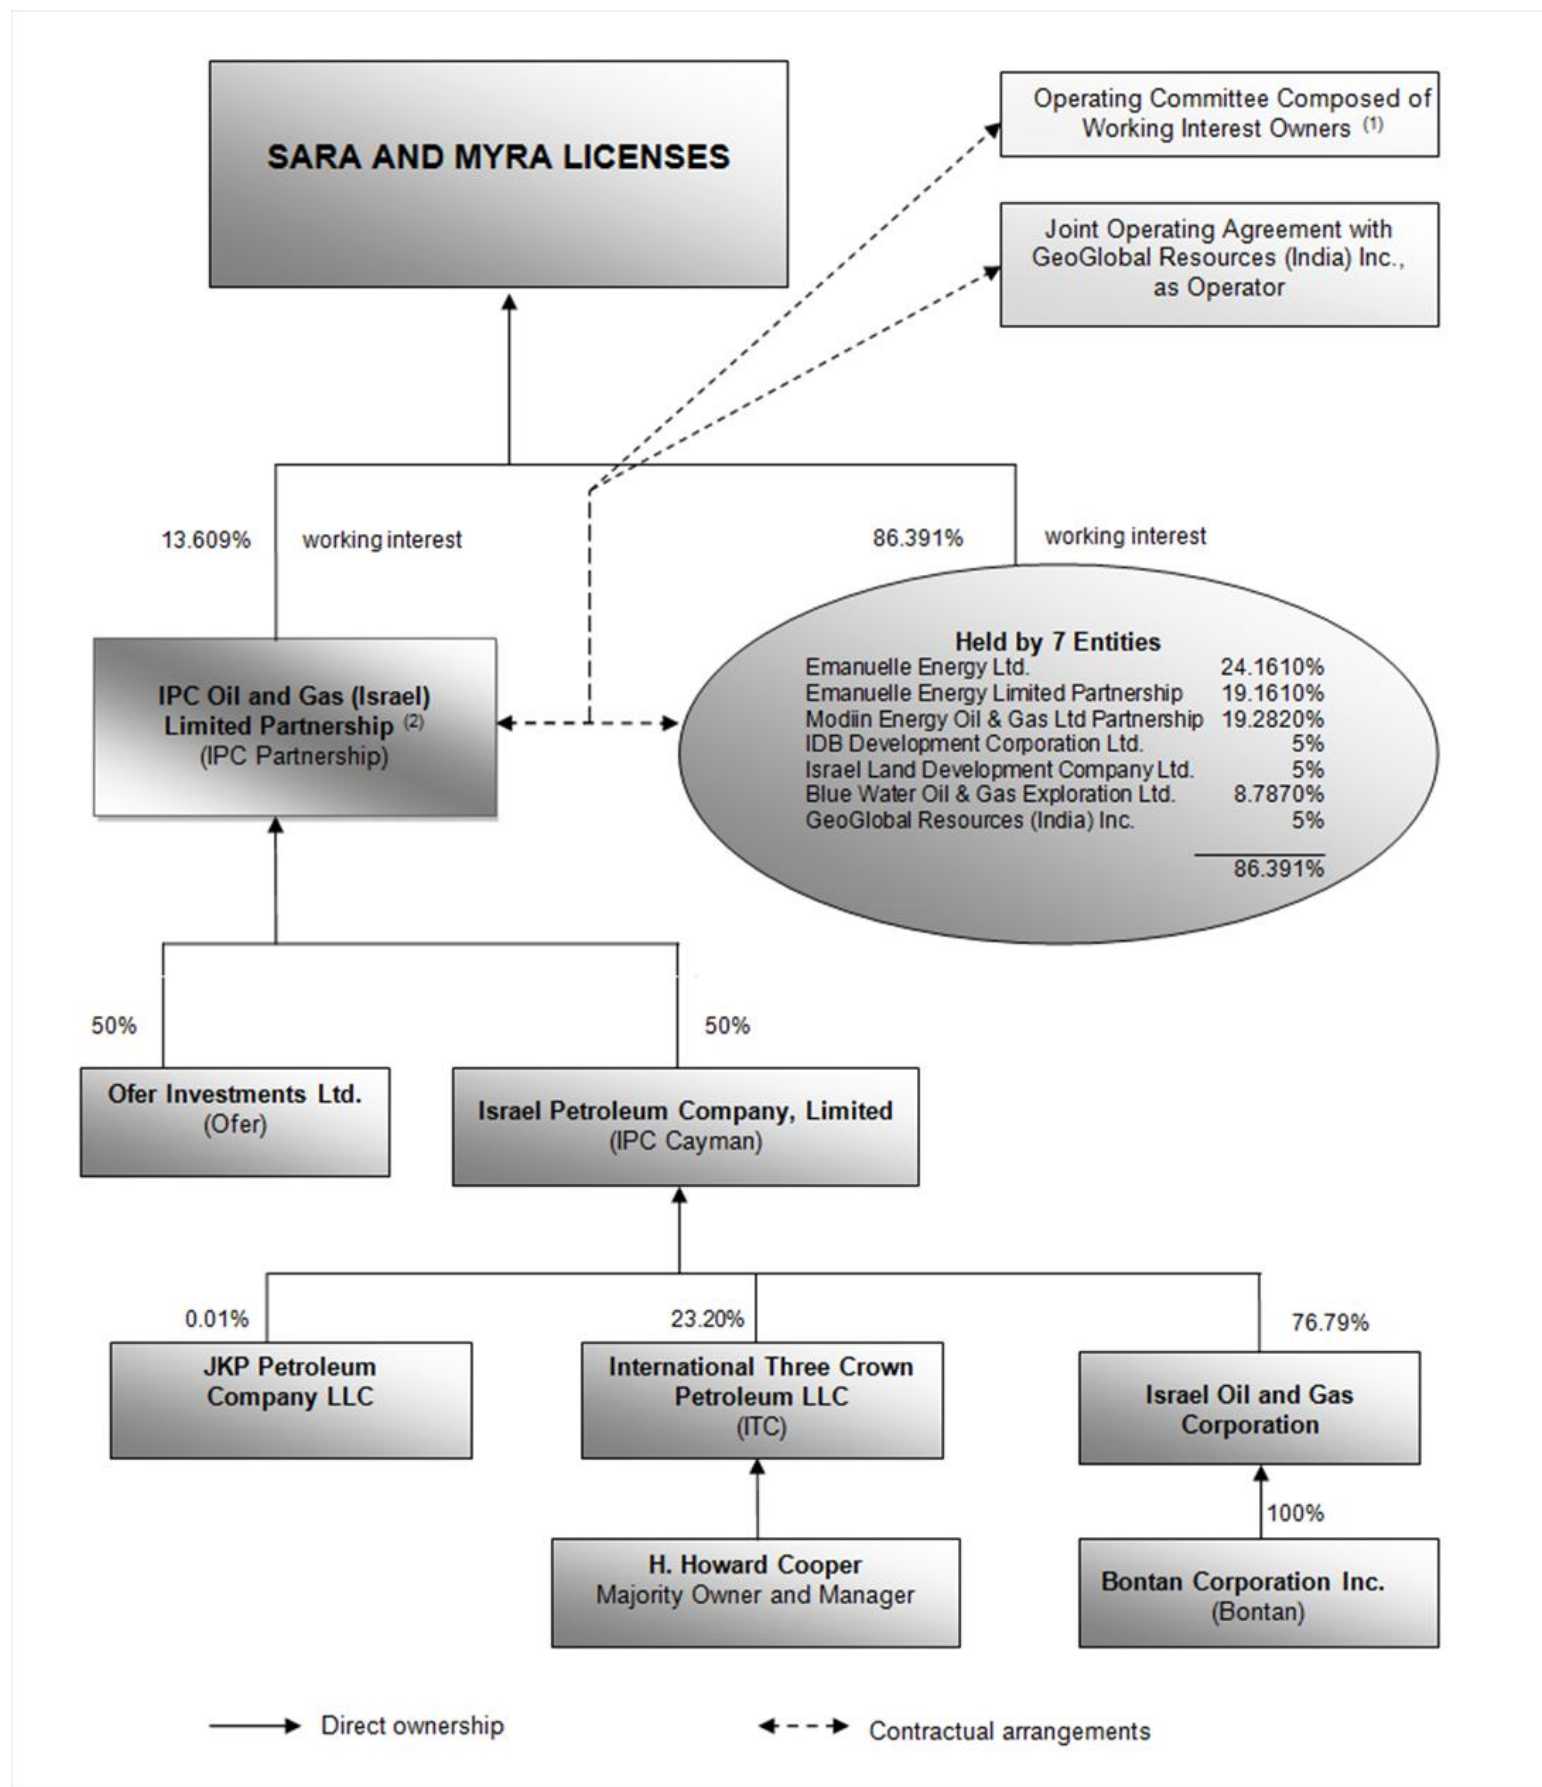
SARA AND MYRA LICENSES

Operating Committee Composed of Working Interest Owners $^{(1)}$

Joint Operating Agreement with GeoGlobal Resources (India) Inc., as Operator

13.609% working interest

86.391% working interest

IPC Oil and Gas (Israel) Limited Partnership $^{(2)}$
(IPC Partnership)

Held by 7 Entities

| | |
|---|---|
| Emanuelle Energy Ltd. | 24.1610% |
| Emanuelle Energy Limited Partnership | 19.1610% |
| Modiin Energy Oil & Gas Ltd Partnership | 19.2820% |
| IDB Development Corporation Ltd. | 5% |
| Israel Land Development Company Ltd. | 5% |
| Blue Water Oil & Gas Exploration Ltd. | 8.7870% |
| GeoGlobal Resources (India) Inc. | 5% |
| | 86.391% |

50%

50%

Ofer Investments Ltd.
(Ofer)

Israel Petroleum Company, Limited
(IPC Cayman)

0.01%

23.20%

76.79%

JKP Petroleum Company LLC

International Three Crown Petroleum LLC
(ITC)

Israel Oil and Gas Corporation

100%

H. Howard Cooper
Majority Owner and Manager

Bontan Corporation Inc.
(Bontan)

Direct ownership

Contractual arrangements